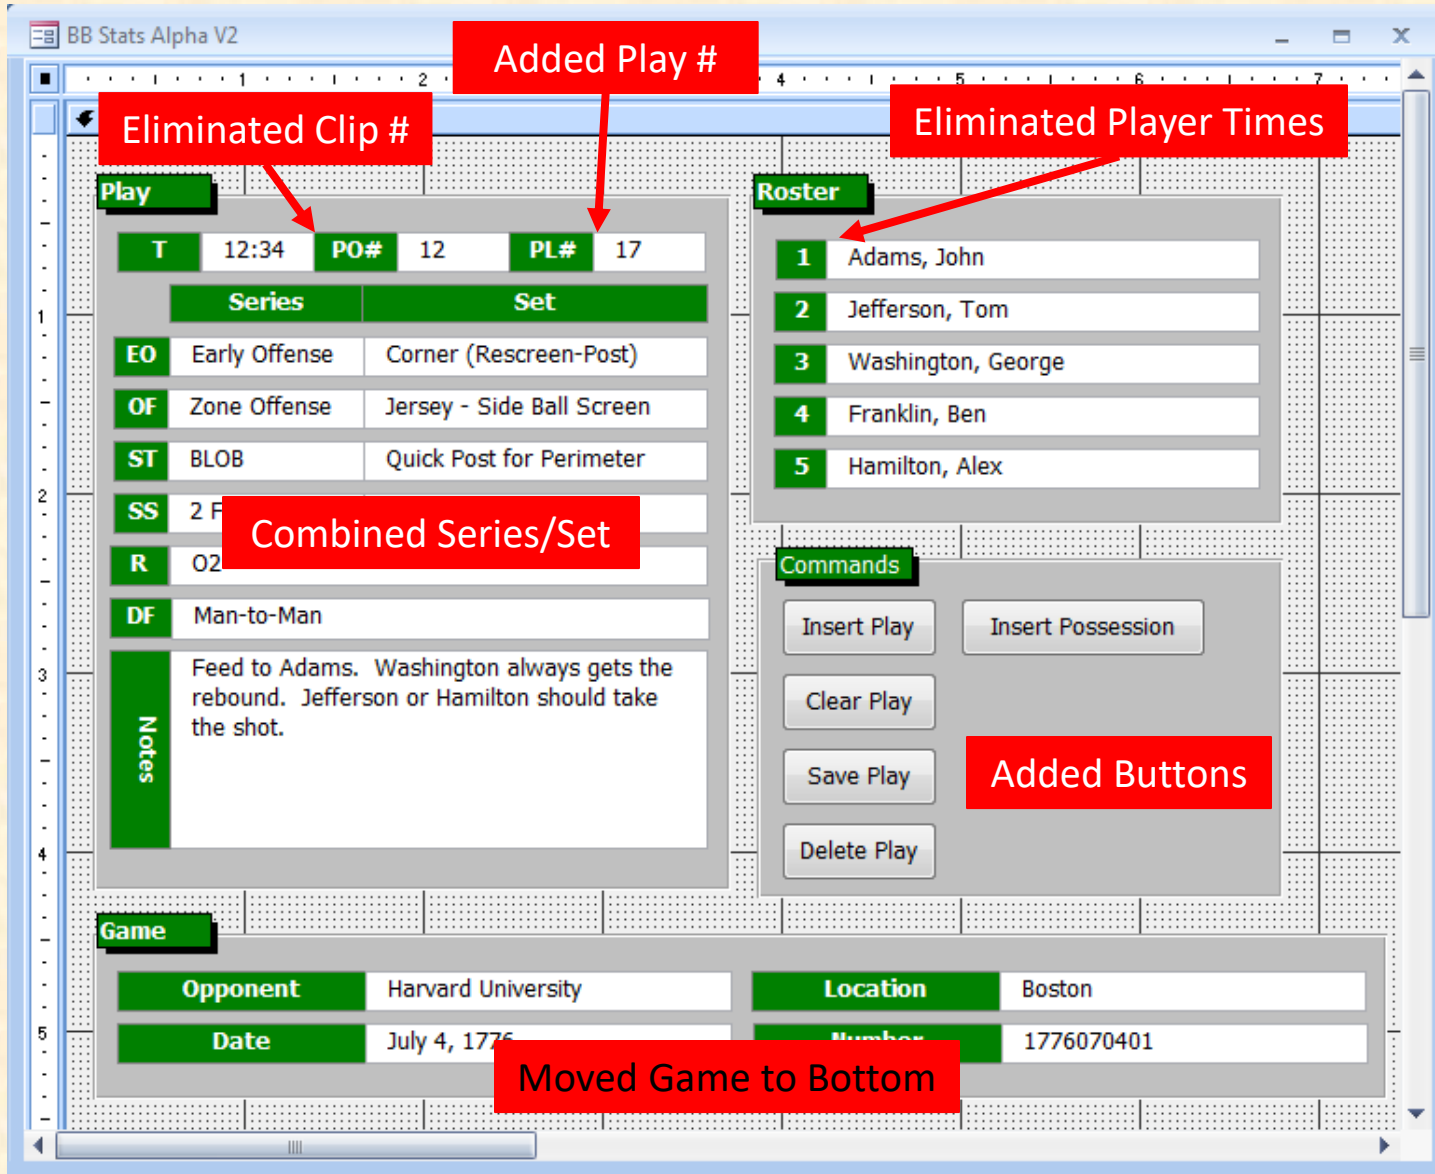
BB Stats Alpha V2

Added Play #

Eliminated Clip #

Eliminated Player Times

Play

| T | 12:34 | PO# | 12 | PL# | 17 |
|---|---|---|---|---|---|

| | Series | Set |
|---|---|---|
| EO | Early Offense | Corner (Rescreen-Post) |
| OF | Zone Offense | Jersey - Side Ball Screen |
| ST | BLOB | Quick Post for Perimeter |
| SS | 2 F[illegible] | |
| R | O2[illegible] | |
| DF | Man-to-Man | |

Combined Series/Set

Notes

Feed to Adams. Washington always gets the rebound. Jefferson or Hamilton should take the shot.

Roster

| 1 | Adams, John |
|---|---|
| 2 | Jefferson, Tom |
| 3 | Washington, George |
| 4 | Franklin, Ben |
| 5 | Hamilton, Alex |

Commands

Insert Play

Insert Possession

Clear Play

Save Play

Delete Play

Added Buttons

Game

| Opponent | Harvard University | Location | Boston |
|---|---|---|---|
| Date | July 4, 177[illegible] | Number | 1776070401 |

Moved Game to Bottom